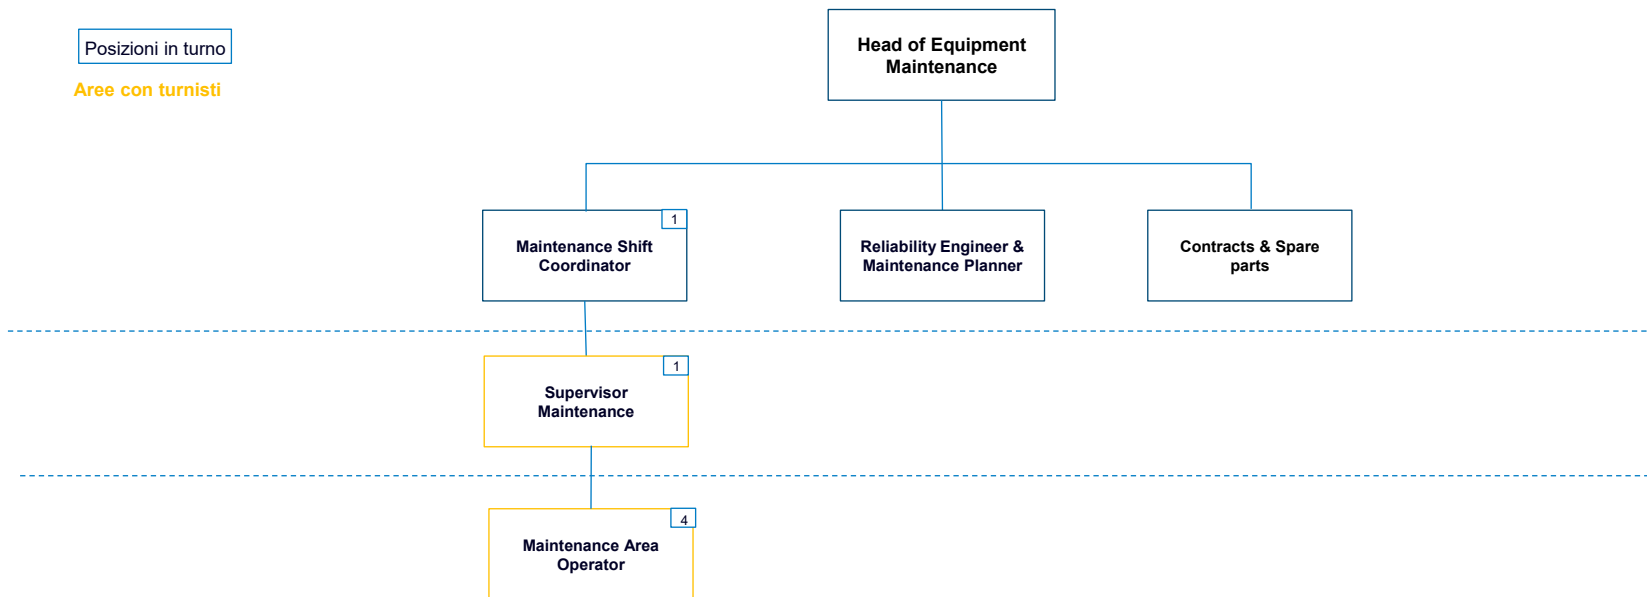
Posizioni in turno

Aree con turnisti

Head of Equipment Maintenance

1

Maintenance Shift Coordinator

Reliability Engineer & Maintenance Planner

Contracts & Spare parts

1

Supervisor Maintenance

4

Maintenance Area Operator